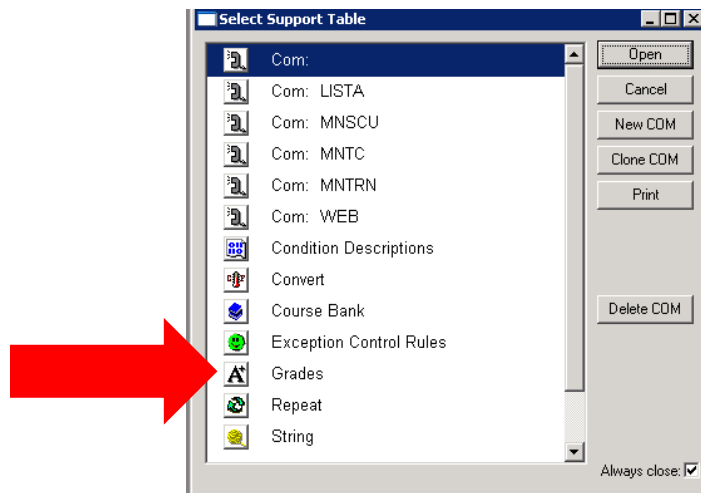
Select Support Table

Com:
Com: LISTA
Com: MNSCU
Com: MNTC
Com: MNTRN
Com: WEB
Condition Descriptions
Convert
Course Bank
Exception Control Rules
Grades
Repeat
String

Open
Cancel
New COM
Clone COM
Print
Delete COM

Always close: